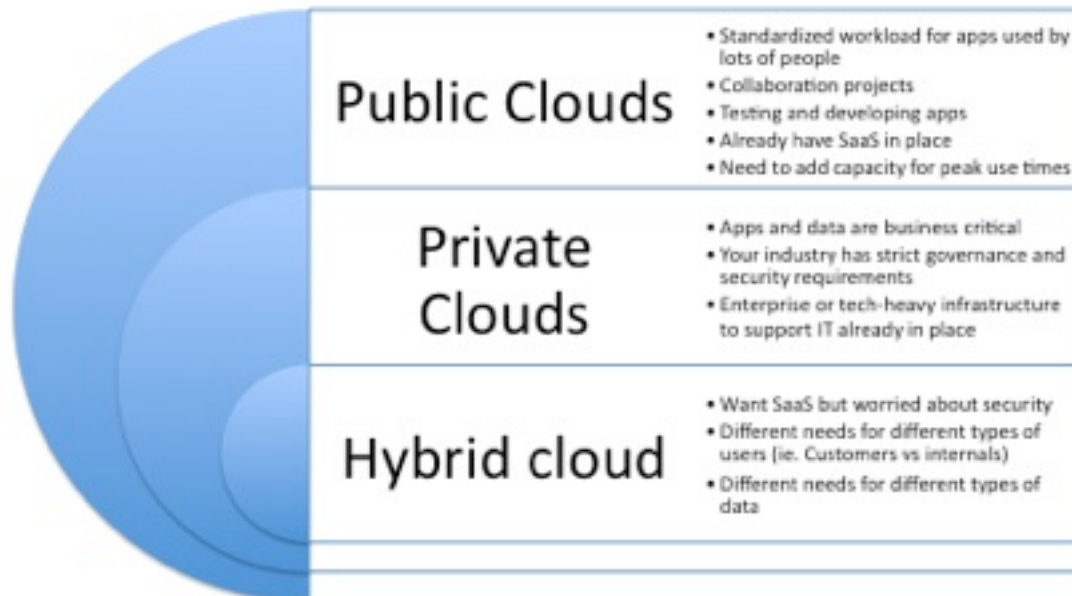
Public Clouds

- Standardized workload for apps used by lots of people
- Collaboration projects
- Testing and developing apps
- Already have SaaS in place
- Need to add capacity for peak use times

Private Clouds

- Apps and data are business critical
- Your industry has strict governance and security requirements
- Enterprise or tech-heavy infrastructure to support IT already in place

Hybrid cloud

- Want SaaS but worried about security
- Different needs for different types of users (ie. Customers vs internals)
- Different needs for different types of data